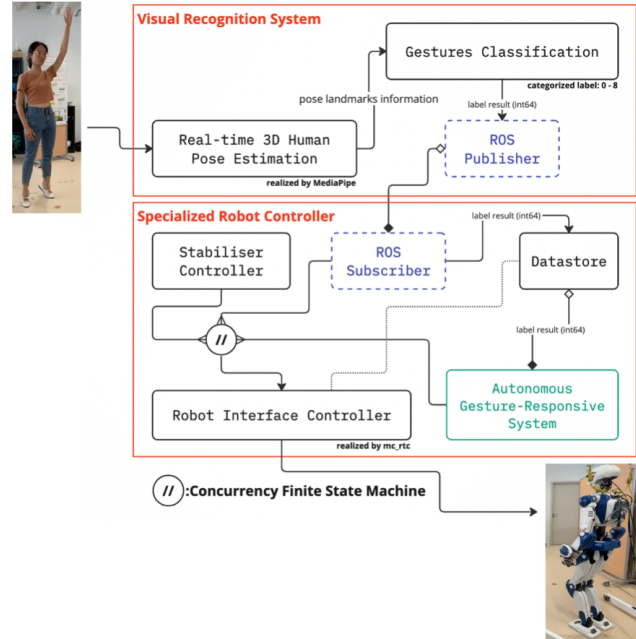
Visual Recognition System

Gestures Classification

categorized label: 0 - 8

pose landmarks information

label result (int64)

Real-time 3D Human Pose Estimation

realized by MediaPipe

ROS Publisher

Specialized Robot Controller

label result (int64)

Stabiliser Controller

ROS Subscriber

Datastore

//

label result (int64)

Autonomous Gesture-Responsive System

Robot Interface Controller

realized by mc_rtc

//:Concurrency Finite State Machine